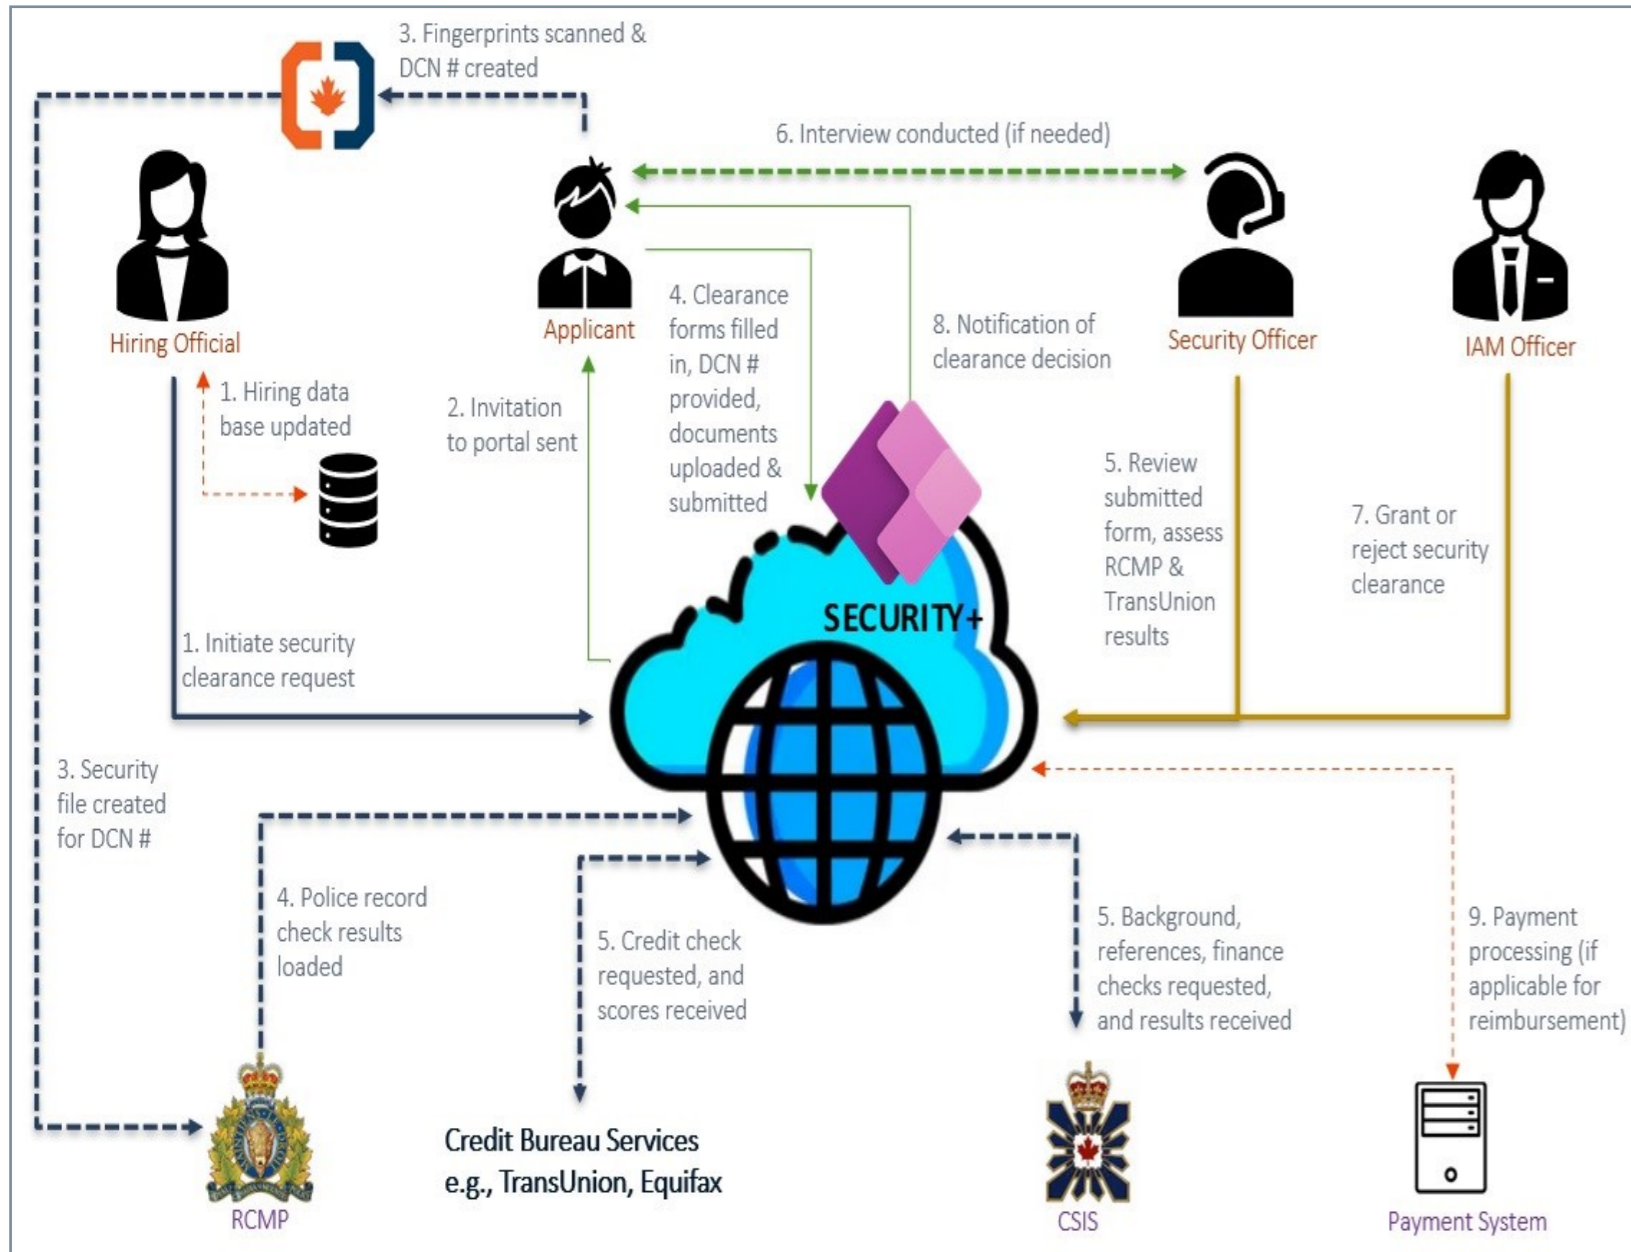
3. Fingerprints scanned & DCN # created

6. Interview conducted (if needed)

Hiring Official

Applicant

Security Officer

IAM Officer

1. Hiring data base updated

2. Invitation to portal sent

4. Clearance forms filled in, DCN # provided, documents uploaded & submitted

8. Notification of clearance decision

5. Review submitted form, assess RCMP & TransUnion results

7. Grant or reject security clearance

SECURITY+

1. Initiate security clearance request

3. Security file created for DCN #

4. Police record check results loaded

5. Credit check requested, and scores received

5. Background, references, finance checks requested, and results received

9. Payment processing (if applicable for reimbursement)

RCMP

Credit Bureau Services e.g., TransUnion, Equifax

CSIS

Payment System